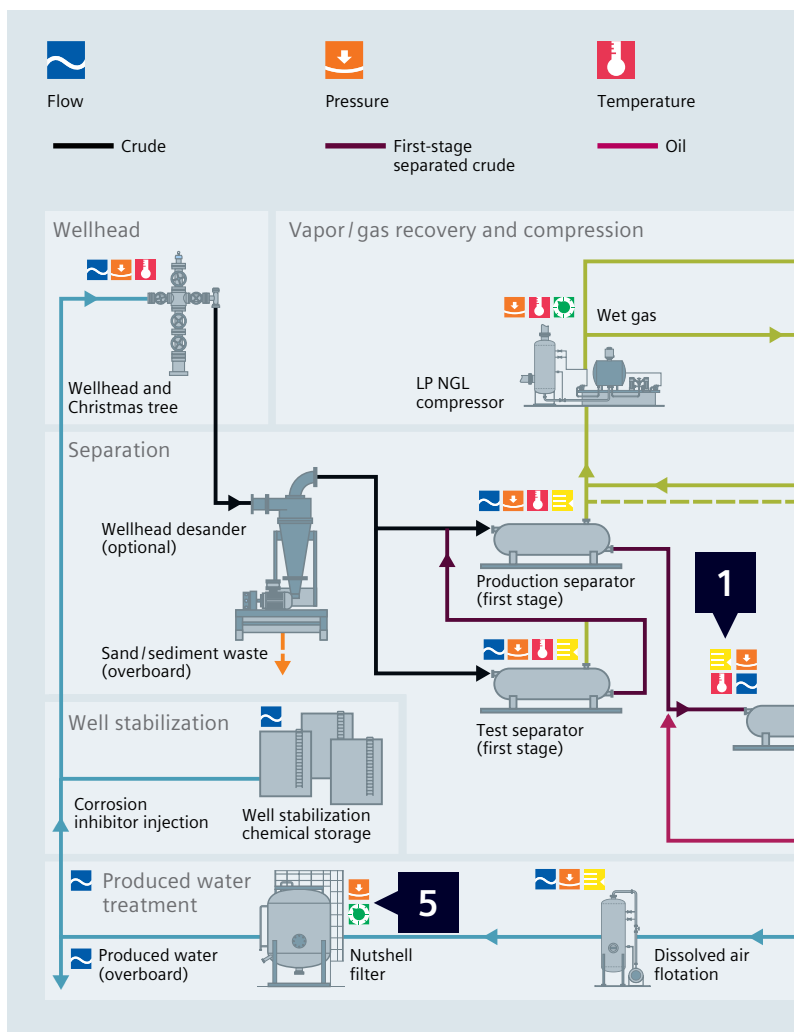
Flow

Pressure

Temperature

Crude

First-stage separated crude

Oil

Wellhead

Wellhead and Christmas tree

Vapor / gas recovery and compression

Wet gas

LP NGL compressor

Separation

Wellhead desander (optional)

Sand / sediment waste (overboard)

Production separator (first stage)

Test separator (first stage)

1

Well stabilization

Corrosion inhibitor injection

Well stabilization chemical storage

Produced water treatment

5

Produced water (overboard)

Nutshell filter

Dissolved air flotation